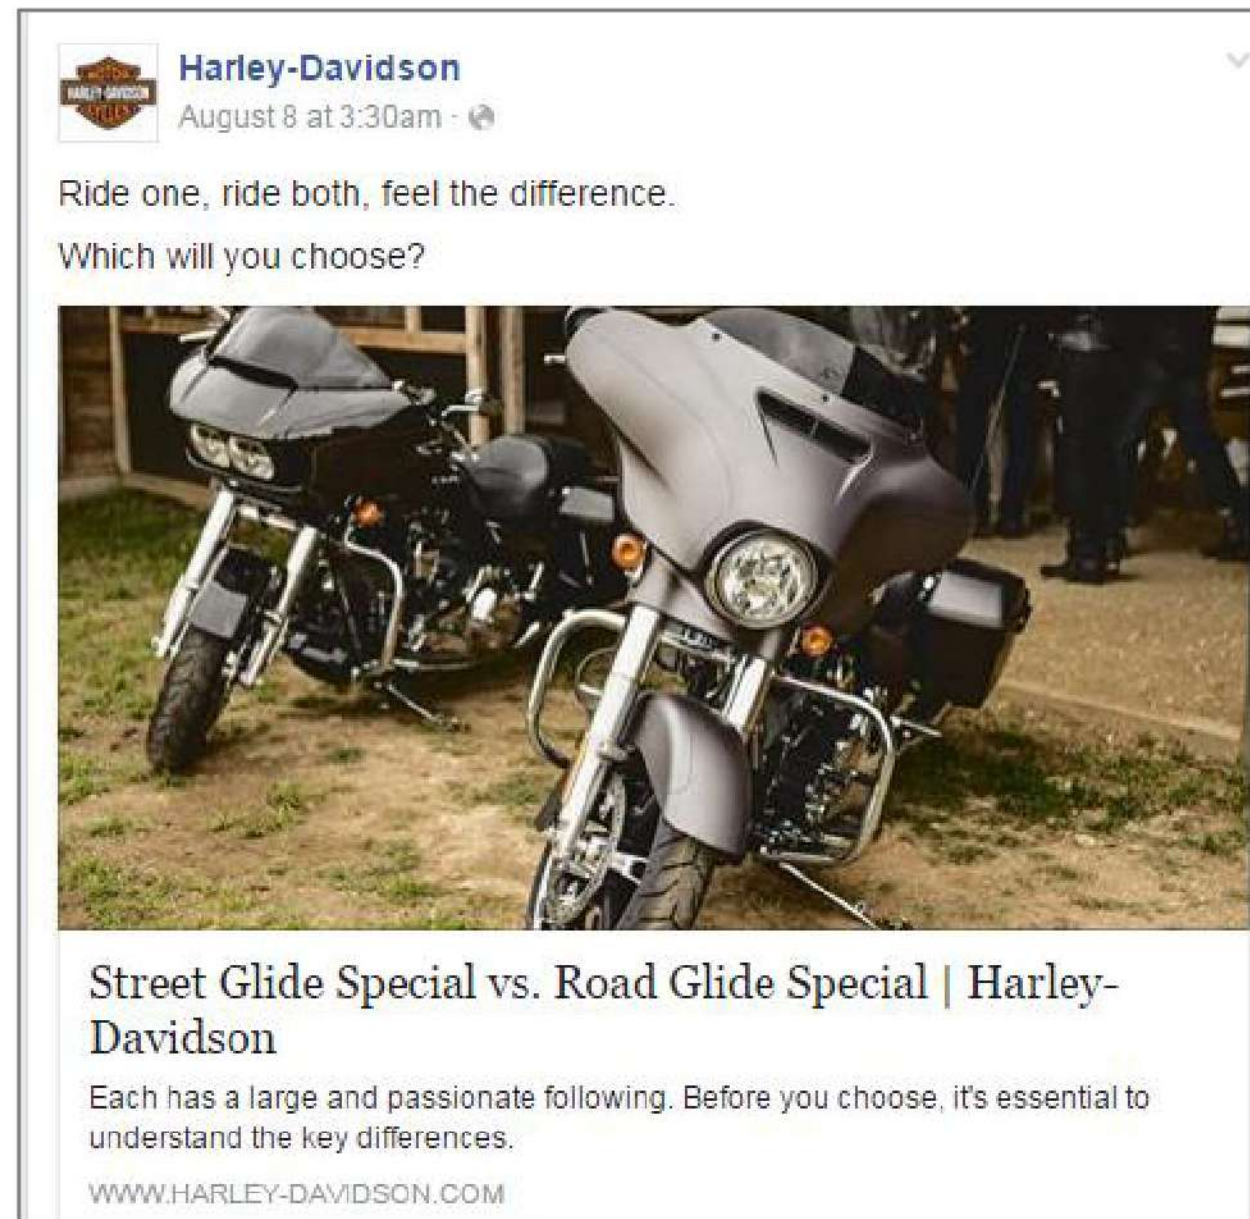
Harley-Davidson
August 8 at 3:30am ·

Ride one, ride both, feel the difference.

Which will you choose?

Street Glide Special vs. Road Glide Special | Harley-Davidson

Each has a large and passionate following. Before you choose, it's essential to understand the key differences.

WWW.HARLEY-DAVIDSON.COM